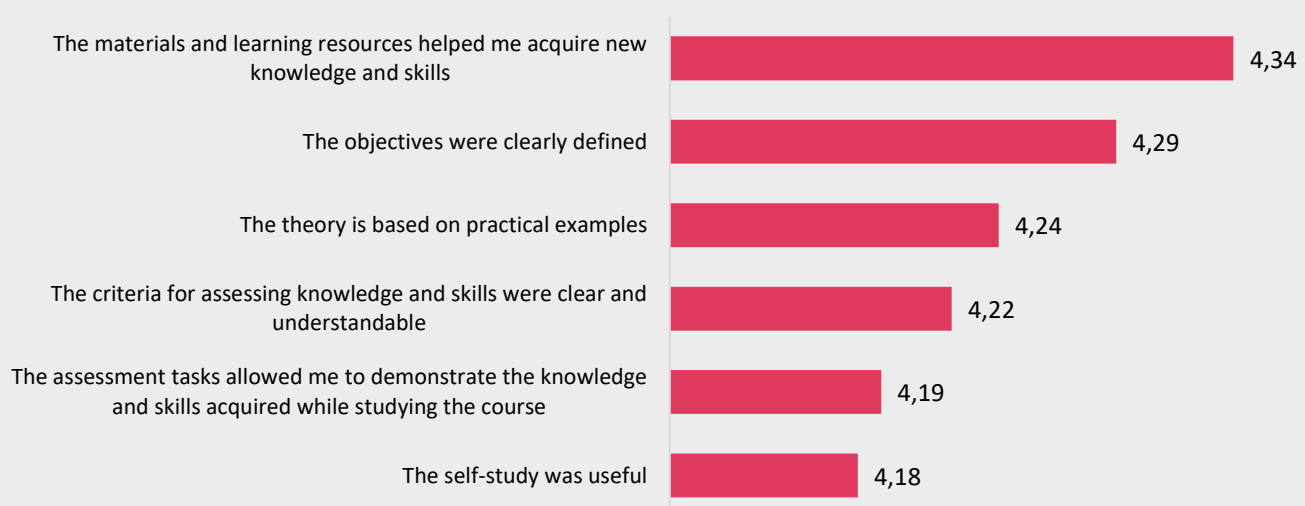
| | |
|---|---|
| The materials and learning resources helped me acquire new knowledge and skills | 4,34 |
| The objectives were clearly defined | 4,29 |
| The theory is based on practical examples | 4,24 |
| The criteria for assessing knowledge and skills were clear and understandable | 4,22 |
| The assessment tasks allowed me to demonstrate the knowledge and skills acquired while studying the course | 4,19 |
| The self-study was useful | 4,18 |